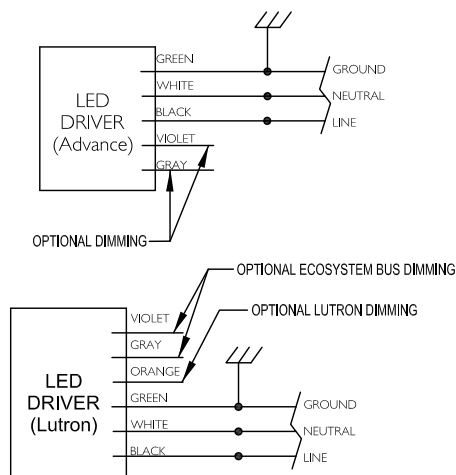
LED DRIVER (Advance)

GREEN
WHITE
BLACK
VIOLET
GRAY

GROUND
NEUTRAL
LINE

OPTIONAL DIMMING

OPTIONAL ECOSYSTEM BUS DIMMING
OPTIONAL LUTRON DIMMING

LED DRIVER (Lutron)

VIOLET
GRAY
ORANGE
GREEN
WHITE
BLACK

GROUND
NEUTRAL
LINE